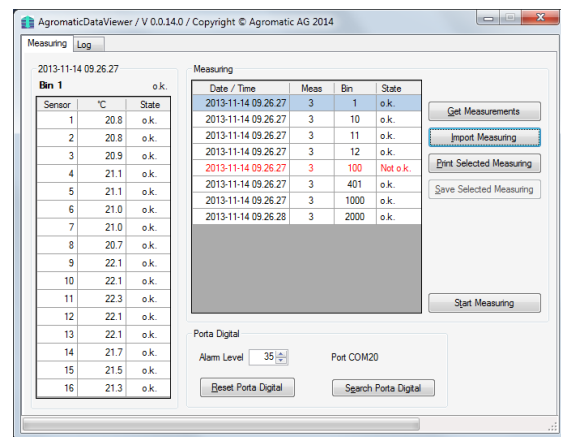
AgromaticDataViewer / V 0.0.14.0 / Copyright © Agromatic AG 2014

Measuring | Log

2013-11-14 09.26.27
Bin 1 o.k.

| Sensor | °C | State |
|---|---|---|
| 1 | 20.8 | o.k. |
| 2 | 20.8 | o.k. |
| 3 | 20.9 | o.k. |
| 4 | 21.1 | o.k. |
| 5 | 21.1 | o.k. |
| 6 | 21.0 | o.k. |
| 7 | 21.0 | o.k. |
| 8 | 20.7 | o.k. |
| 9 | 22.1 | o.k. |
| 10 | 22.1 | o.k. |
| 11 | 22.3 | o.k. |
| 12 | 22.1 | o.k. |
| 13 | 22.1 | o.k. |
| 14 | 21.7 | o.k. |
| 15 | 21.5 | o.k. |
| 16 | 21.3 | o.k. |

Measuring

| Date / Time | Meas | Bin | State |
|---|---|---|---|
| 2013-11-14 09.26.27 | 3 | 1 | o.k. |
| 2013-11-14 09.26.27 | 3 | 10 | o.k. |
| 2013-11-14 09.26.27 | 3 | 11 | o.k. |
| 2013-11-14 09.26.27 | 3 | 12 | o.k. |
| 2013-11-14 09.26.27 | 3 | 100 | Not o.k. |
| 2013-11-14 09.26.27 | 3 | 401 | o.k. |
| 2013-11-14 09.26.27 | 3 | 1000 | o.k. |
| 2013-11-14 09.26.28 | 3 | 2000 | o.k. |

Get Measurements
Import Measuring
Print Selected Measuring
Save Selected Measuring
Start Measuring

Porta Digital
Alarm Level 35
Port COM20
Reset Porta Digital
Search Porta Digital